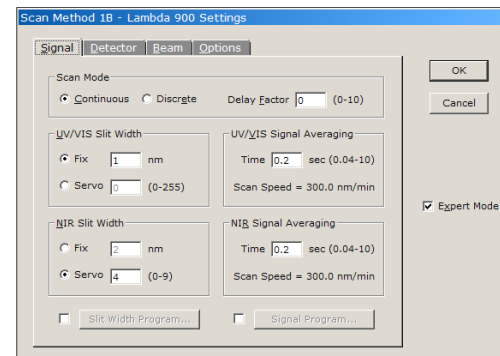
Scan Method 1B - Lambda 900 Settings

Signal | Detector | Beam | Options

Scan Mode
Continuous
Discrete
Delay Factor 0 (0-10)

UV/VIS Slit Width
Fix 1 nm
Servo 0 (0-255)

UV/VIS Signal Averaging
Time 0.2 sec (0.04-10)
Scan Speed = 300.0 nm/min

NIR Slit Width
Fix 2 nm
Servo 4 (0-9)

NIR Signal Averaging
Time 0.2 sec (0.04-10)
Scan Speed = 300.0 nm/min

Slit Width Program...
Signal Program...

OK
Cancel
Expert Mode